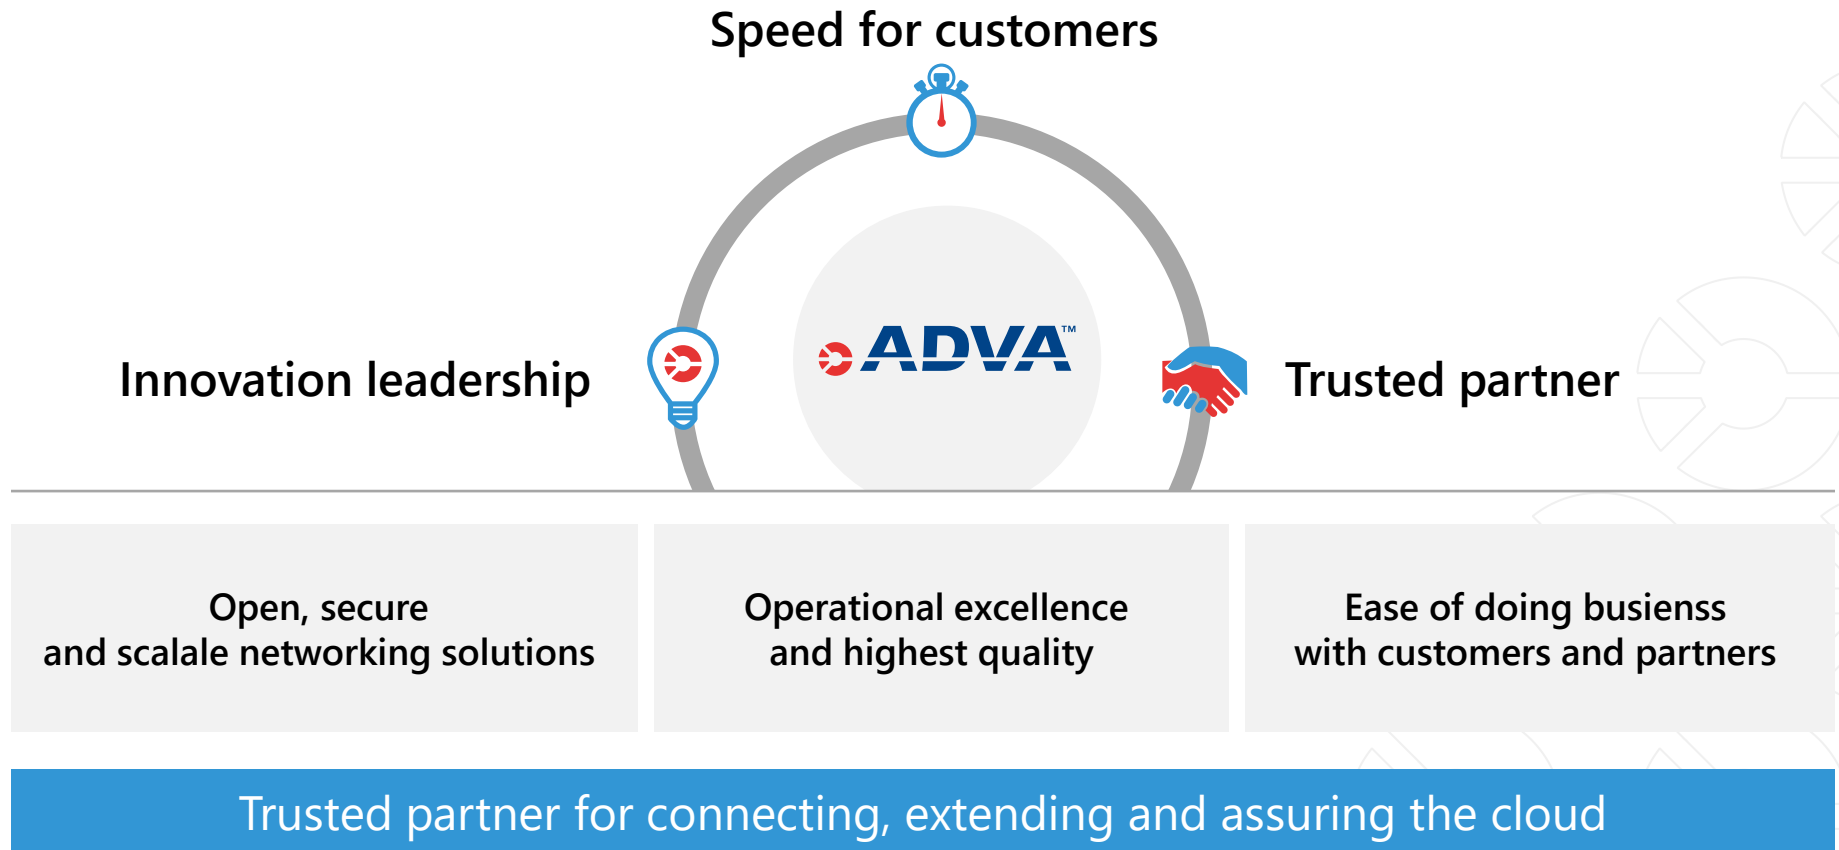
Speed for customers

Innovation leadership

ADVA™

Trusted partner

Open, secure and scalale networking solutions

Operational excellence and highest quality

Ease of doing busienss with customers and partners

Trusted partner for connecting, extending and assuring the cloud